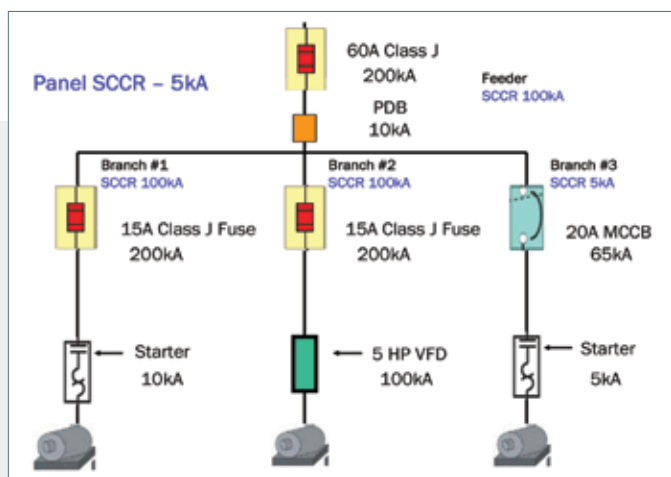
Panel SCCR – 5kA

60A Class J
200kA

Feeder
SCCR 100kA

PDB
10kA

Branch #1
SCCR 100kA

Branch #2
SCCR 100kA

Branch #3
SCCR 5kA

15A Class J Fuse
200kA

15A Class J Fuse
200kA

20A MCCB
65kA

Starter
10kA

5 HP VFD
100kA

Starter
5kA